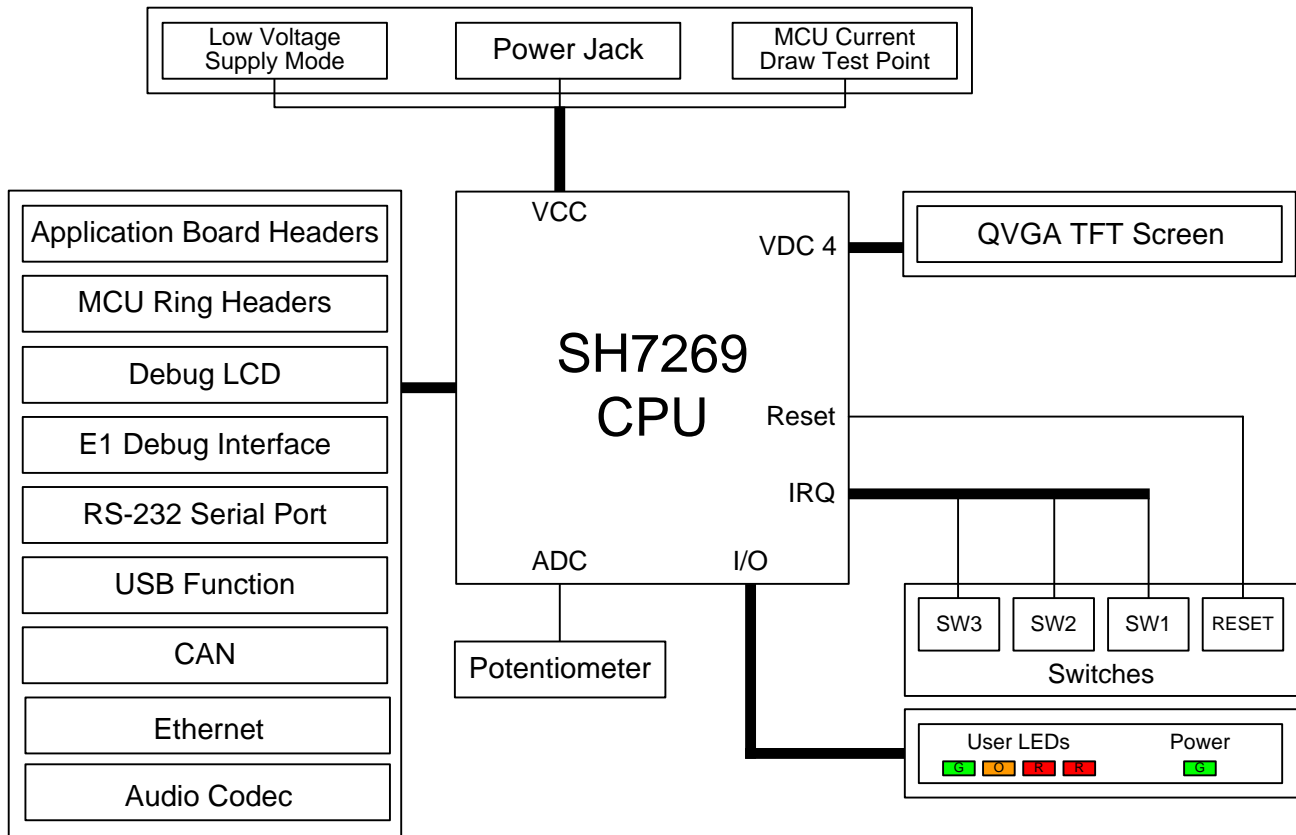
Low Voltage Supply Mode
Power Jack
MCU Current Draw Test Point

Application Board Headers
MCU Ring Headers
Debug LCD
E1 Debug Interface
RS-232 Serial Port
USB Function
CAN
Ethernet
Audio Codec

VCC
VDC 4
SH7269 CPU
Reset
IRQ
ADC
I/O

QVGA TFT Screen

Potentiometer

SW3
SW2
SW1
RESET
Switches

User LEDs
G O R R
Power
G